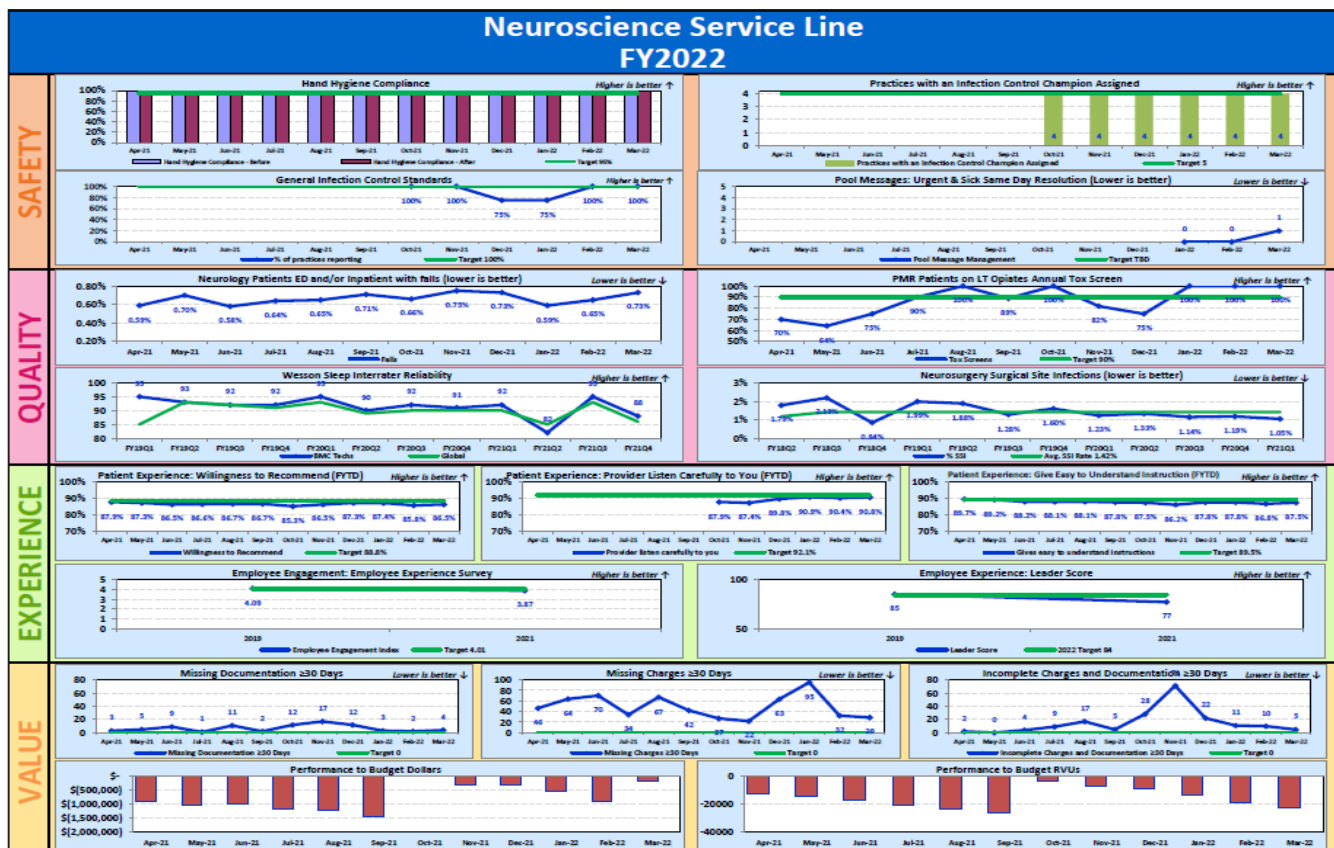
Neuroscience Service Line
FY2022

SAFETY

Hand Hygiene Compliance
Higher is better ↑
100% 90% 80% 70% 60% 50% 40% 30% 20% 10% 0%
Apr-21 May-21 Jun-21 Jul-21 Aug-21 Sep-21 Oct-21 Nov-21 Dec-21 Jan-22 Feb-22 Mar-22
Hand Hygiene Compliance - Before   Hand Hygiene Compliance - After   Target 95%

Practices with an Infection Control Champion Assigned
Higher is better ↑
4 3 2 1 0
4 4 4 4 4 4
Apr-21 May-21 Jun-21 Jul-21 Aug-21 Sep-21 Oct-21 Nov-21 Dec-21 Jan-22 Feb-22 Mar-22
Practices with an Infection Control Champion Assigned   Target 5

General Infection Control Standards
Higher is better ↑
100% 80% 60% 40% 20% 0%
100% 100% 75% 75% 100% 100%
Apr-21 May-21 Jun-21 Jul-21 Aug-21 Sep-21 Oct-21 Nov-21 Dec-21 Jan-22 Feb-22 Mar-22
% of practices reporting   Target 100%

Pool Messages: Urgent & Sick Same Day Resolution (Lower is better)
Lower is better ↓
5 4 3 2 1 0
0 0 1
Apr-21 May-21 Jun-21 Jul-21 Aug-21 Sep-21 Oct-21 Nov-21 Dec-21 Jan-22 Feb-22 Mar-22
Pool Message Management   Target TBD

QUALITY

Neurology Patients ED and/or Inpatient with falls (lower is better)
Lower is better ↓
0.80% 0.60% 0.40% 0.20%
0.59% 0.70% 0.58% 0.64% 0.65% 0.71% 0.66% 0.75% 0.73% 0.59% 0.65% 0.73%
Apr-21 May-21 Jun-21 Jul-21 Aug-21 Sep-21 Oct-21 Nov-21 Dec-21 Jan-22 Feb-22 Mar-22
Falls

PMR Patients on LT Opiates Annual Tox Screen
Higher is better ↑
100% 90% 80% 70% 60% 50%
70% 64% 73% 90% 100% 89% 100% 82% 75% 100% 100% 100%
Apr-21 May-21 Jun-21 Jul-21 Aug-21 Sep-21 Oct-21 Nov-21 Dec-21 Jan-22 Feb-22 Mar-22
Tox Screens   Target 90%

Wesson Sleep Interrater Reliability
Higher is better ↑
100 95 90 85 80
95 93 92 92 95 90 92 91 92 82 95 88
FY19Q1 FY19Q2 FY19Q3 FY19Q4 FY20Q1 FY20Q2 FY20Q3 FY20Q4 FY21Q1 FY21Q2 FY21Q3 FY21Q4
BMC Techs   Global

Neurosurgery Surgical Site Infections (lower is better)
Lower is better ↓
3% 2% 1% 0%
1.79% 2.19% 0.84% 1.99% 1.88% 1.28% 1.60% 1.23% 1.33% 1.14% 1.19% 1.05%
FY18Q2 FY18Q3 FY18Q4 FY19Q1 FY19Q2 FY19Q3 FY19Q4 FY20Q1 FY20Q2 FY20Q3 FY20Q4 FY21Q1
% SSI   Avg. SSI Rate 1.42%

EXPERIENCE

Patient Experience: Willingness to Recommend (FYTD)
Higher is better ↑
100% 90% 80% 70%
87.9% 87.3% 86.5% 86.6% 86.7% 86.7% 85.3% 86.5% 87.3% 87.4% 85.8% 86.5%
Apr-21 May-21 Jun-21 Jul-21 Aug-21 Sep-21 Oct-21 Nov-21 Dec-21 Jan-22 Feb-22 Mar-22
Willingness to Recommend   Target 88.8%

Patient Experience: Provider Listen Carefully to You (FYTD)
Higher is better ↑
100% 90% 80% 70%
87.9% 87.4% 89.8% 90.9% 90.4% 90.8%
Apr-21 May-21 Jun-21 Jul-21 Aug-21 Sep-21 Oct-21 Nov-21 Dec-21 Jan-22 Feb-22 Mar-22
Provider listen carefully to you   Target 92.1%

Patient Experience: Give Easy to Understand Instruction (FYTD)
Higher is better ↑
100% 90% 80% 70%
89.7% 89.2% 88.2% 88.1% 88.1% 87.8% 87.5% 86.2% 87.8% 87.8% 86.8% 87.5%
Apr-21 May-21 Jun-21 Jul-21 Aug-21 Sep-21 Oct-21 Nov-21 Dec-21 Jan-22 Feb-22 Mar-22
Gives easy to understand instructions   Target 89.5%

Employee Engagement: Employee Experience Survey
Higher is better ↑
5 4 3 2 1 0
4.09 3.87
2019 2021
Employee Engagement Index   Target 4.01

Employee Experience: Leader Score
Higher is better ↑
100 50
85 77
2019 2021
Leader Score   2022 Target 84

VALUE

Missing Documentation ≥30 Days
Lower is better ↓
80 60 40 20 0
3 5 9 1 11 2 12 17 12 3 2 4
Apr-21 May-21 Jun-21 Jul-21 Aug-21 Sep-21 Oct-21 Nov-21 Dec-21 Jan-22 Feb-22 Mar-22
Missing Documentation ≥30 Days   Target 0

Missing Charges ≥30 Days
100 80 60 40 20 0
46 64 70 34 67 42 27 22 63 95 32 30
Apr-21 May-21 Jun-21 Jul-21 Aug-21 Sep-21 Oct-21 Nov-21 Dec-21 Jan-22 Feb-22 Mar-22
Missing Charges ≥30 Days   Target 0

Incomplete Charges and Documentation ≥30 Days
Lower is better ↓
80 60 40 20 0
2 0 4 9 17 5 28 74 22 11 10 5
Apr-21 May-21 Jun-21 Jul-21 Aug-21 Sep-21 Oct-21 Nov-21 Dec-21 Jan-22 Feb-22 Mar-22
Incomplete Charges and Documentation ≥30 Days   Target 0

Performance to Budget Dollars
$- $(500,000) $(1,000,000) $(1,500,000) $(2,000,000)
Apr-21 May-21 Jun-21 Jul-21 Aug-21 Sep-21 Oct-21 Nov-21 Dec-21 Jan-22 Feb-22 Mar-22

Performance to Budget RVUs
0 -20000 -40000
Apr-21 May-21 Jun-21 Jul-21 Aug-21 Sep-21 Oct-21 Nov-21 Dec-21 Jan-22 Feb-22 Mar-22